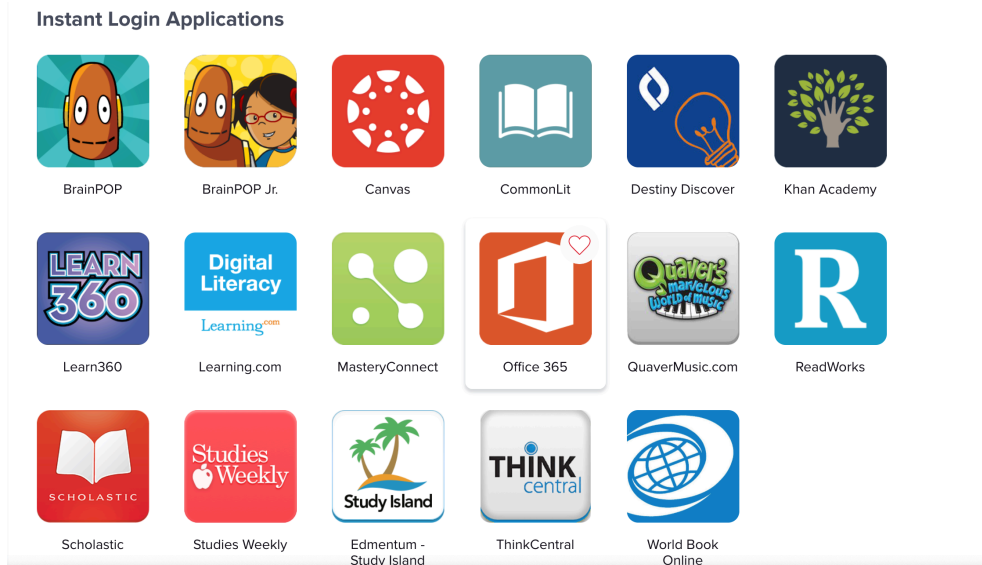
Instant Login Applications

BrainPOP

BrainPOP Jr.

Canvas

CommonLit

Destiny Discover

Khan Academy

LEARN 360

Learn360

Digital Literacy

Learning.com

Learning.com

MasteryConnect

Office 365

Quaver's marvelous World of Music

QuaverMusic.com

R

ReadWorks

SCHOLASTIC

Scholastic

Studies Weekly

Studies Weekly

Study Island

Edmentum - Study Island

THINK central

ThinkCentral

World Book Online